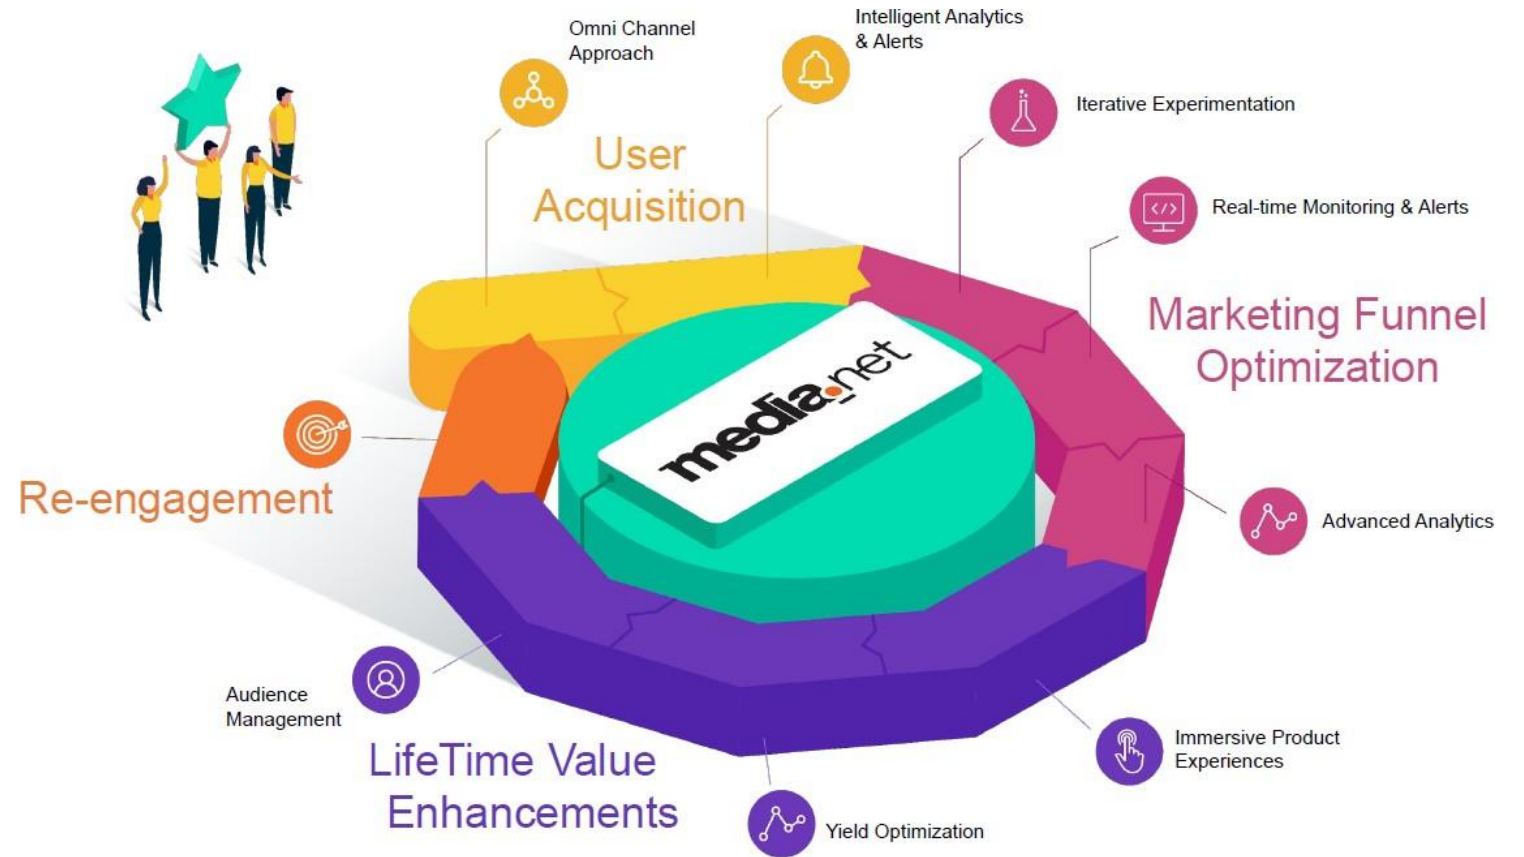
Omni Channel Approach

Intelligent Analytics & Alerts

Iterative Experimentation

User Acquisition

Real-time Monitoring & Alerts

Marketing Funnel Optimization

media.net

Re-engagement

Advanced Analytics

Audience Management

LifeTime Value Enhancements

Immersive Product Experiences

Yield Optimization